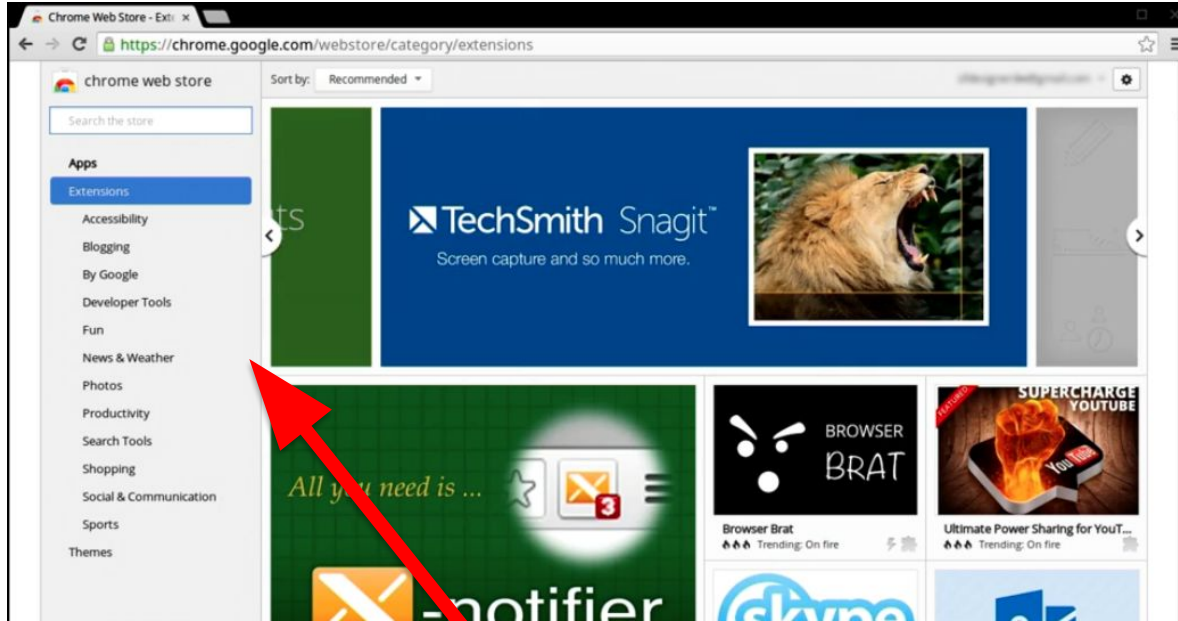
Chrome Web Store - Ext ×

https://chrome.google.com/webstore/category/extensions

chrome web store

Sort by: Recommended

Search the store

Apps

Extensions

Accessibility

Blogging

By Google

Developer Tools

Fun

News & Weather

Photos

Productivity

Search Tools

Shopping

Social & Communication

Sports

Themes

ts

TechSmith Snagit™

Screen capture and so much more.

All you need is ...

3

-notifier

BROWSER BRAT

Browser Brat

Trending: On fire

FEATURED

SUPERCHARGE YOUTUBE

You Tube

Ultimate Power Sharing for YouT...

Trending: On fire

skype